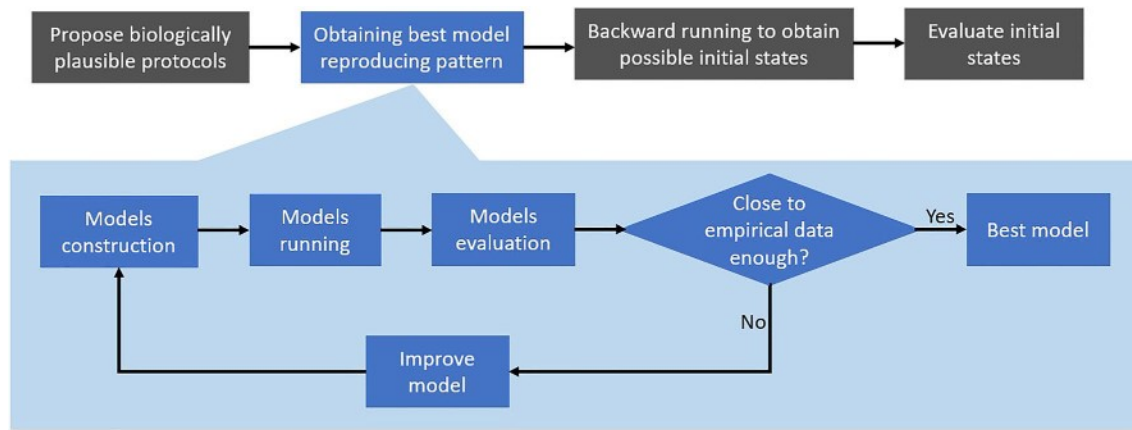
Propose biologically plausible protocols

Obtaining best model reproducing pattern

Backward running to obtain possible initial states

Evaluate initial states

Models construction

Models running

Models evaluation

Close to empirical data enough?

Yes

Best model

No

Improve model